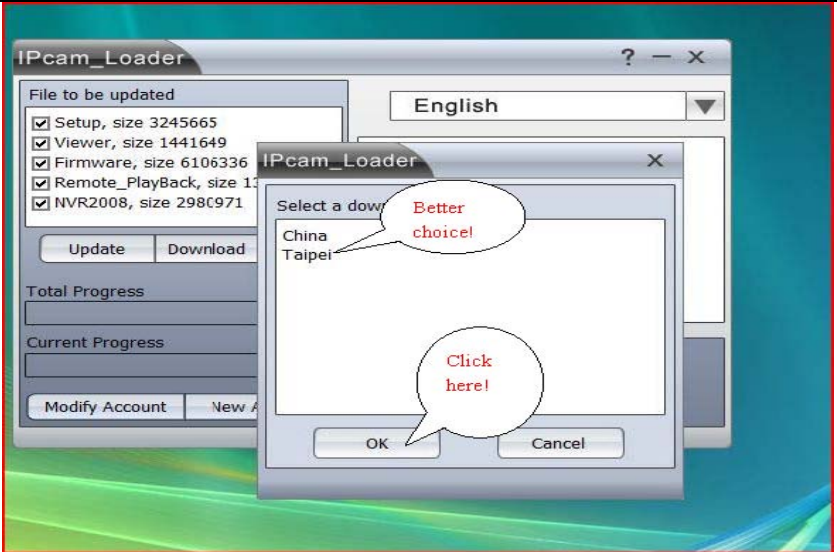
IPcam_Loader

? — X

File to be updated

☑ Setup, size 3245665
☑ Viewer, size 1441649
☑ Firmware, size 6106336
☑ Remote_PlayBack, size 1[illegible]
☑ NVR2008, size 2980971

Update
Download

Total Progress

Current Progress

Modify Account
New A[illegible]

English

IPcam_Loader

X

Select a dow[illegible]

Better choice!

China
Taipei

Click here!

OK
Cancel